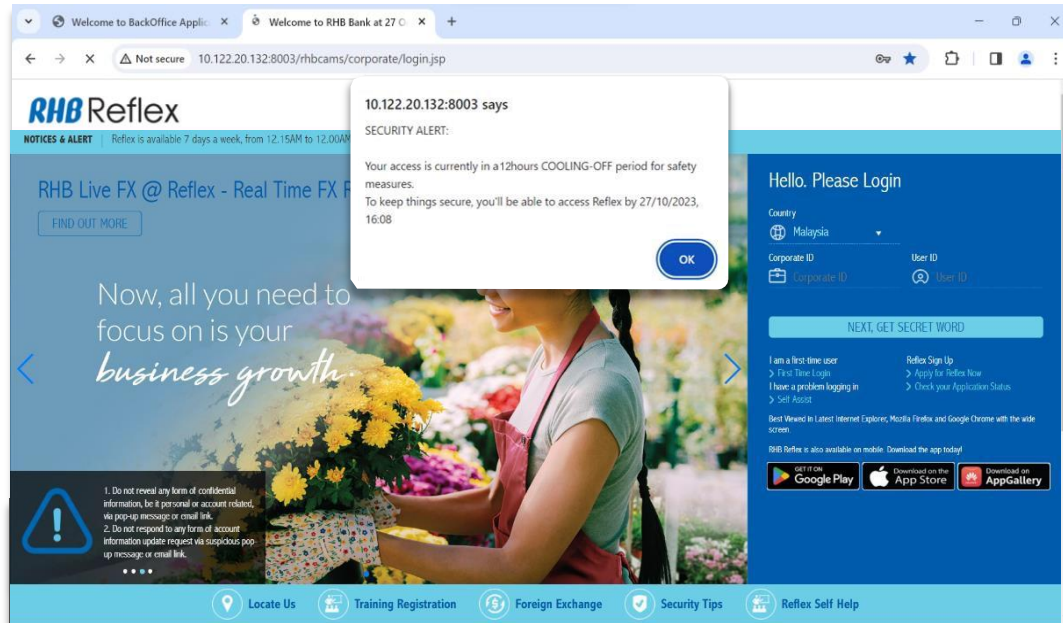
Welcome to BackOffice Applic ×
Welcome to RHB Bank at 27 O ×
+

Not secure 10.122.20.132:8003/rhbcams/corporate/login.jsp

RHB Reflex

NOTICES & ALERT | Reflex is available 7 days a week, from 12.15AM to 12.00AM

10.122.20.132:8003 says

SECURITY ALERT:

Your access is currently in a12hours COOLING-OFF period for safety measures.
To keep things secure, you'll be able to access Reflex by 27/10/2023, 16:08

OK

RHB Live FX @ Reflex - Real Time FX R

FIND OUT MORE

Now, all you need to focus on is your business growth.

1. Do not reveal any form of confidential information, be it personal or account related, via pop-up message or email link.
2. Do not respond to any form of account information update request via suspicious pop-up message or email link.

Hello. Please Login

Country
Malaysia

Corporate ID
Corporate ID

User ID
User ID

NEXT, GET SECRET WORD

I am a first-time user
> First Time Login
I have a problem logging in
> Self Assist

Reflex Sign Up
> Apply for Reflex Now
> Check your Application Status

Best Viewed in Latest Internet Explorer, Mozilla Firefox and Google Chrome with the wide screen

RHB Reflex is also available on mobile. Download the app today!

GET IT ON Google Play
Download on the App Store
Download on AppGallery

Locate Us
Training Registration
Foreign Exchange
Security Tips
Reflex Self Help